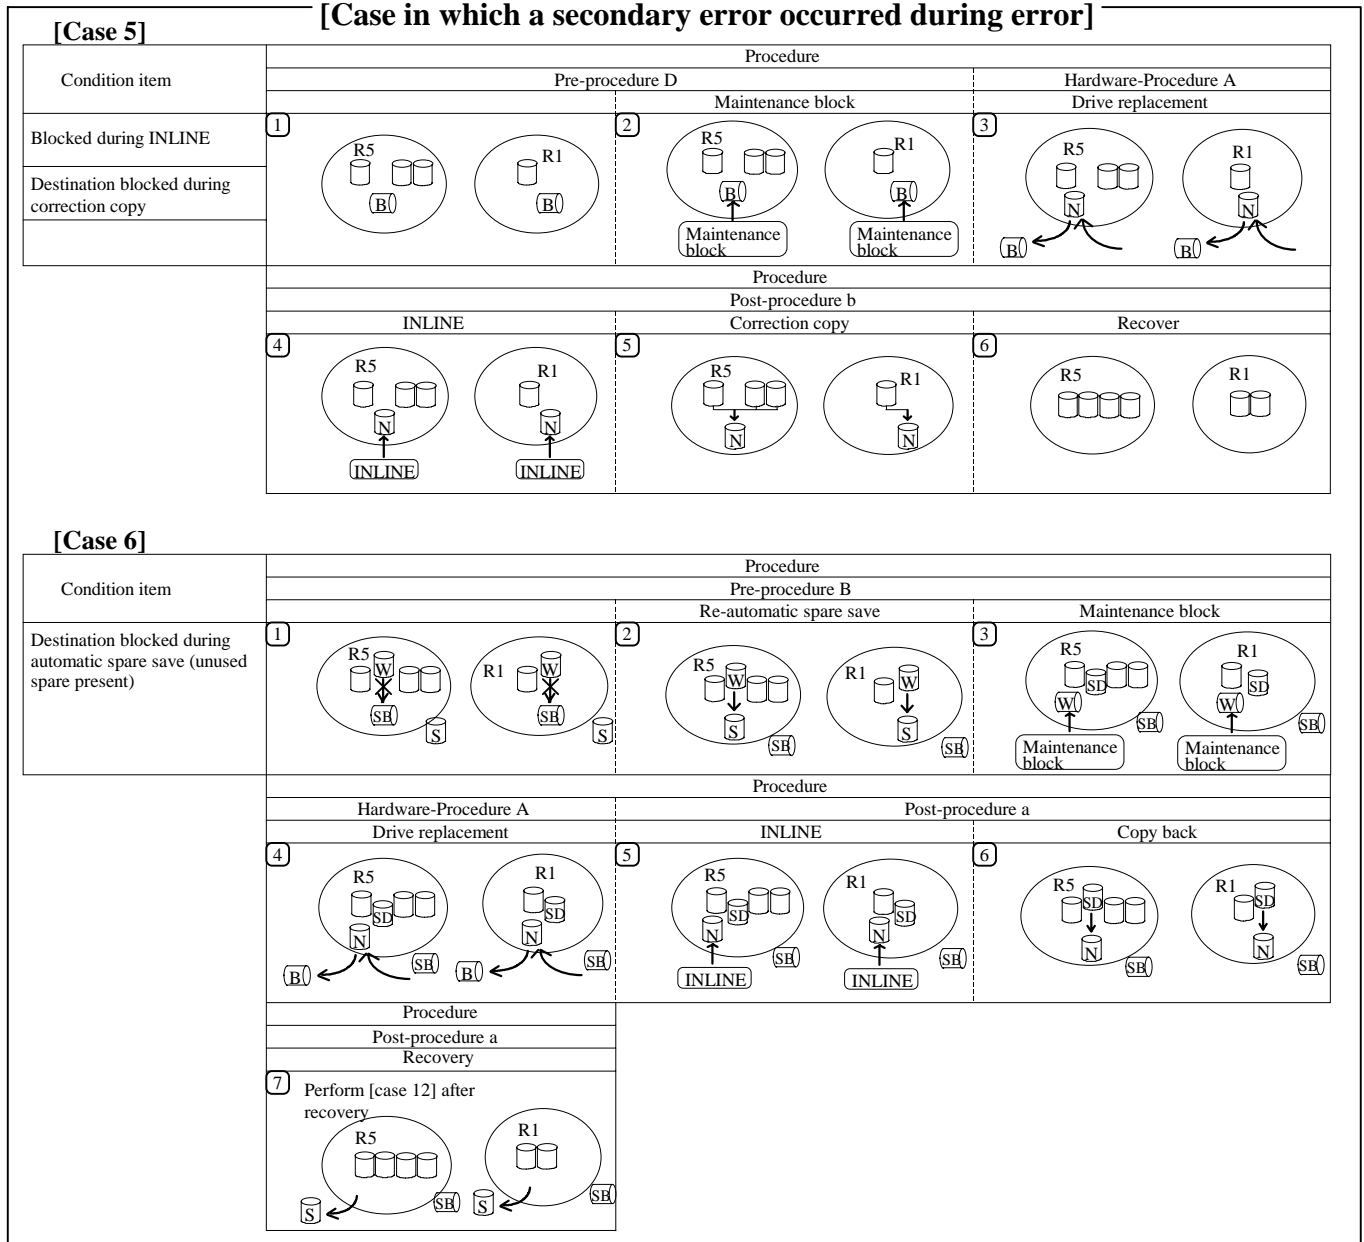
[Case in which a secondary error occurred during error]

[Case 5]

| Condition item | Procedure | | |
|---|---|---|---|
| | Pre-procedure D | | Hardware-Procedure A |
| | | Maintenance block | Drive replacement |
| Blocked during INLINE<br>Destination blocked during correction copy | 1 R5 B R1 B | 2 R5 B R1 B Maintenance block Maintenance block | 3 R5 N R1 N B B |

| Procedure | | |
|---|---|---|
| Post-procedure b | | |
| INLINE | Correction copy | Recover |
| 4 R5 N R1 N INLINE INLINE | 5 R5 N R1 N | 6 R5 R1 |

[Case 6]

| Condition item | Procedure | | |
|---|---|---|---|
| | Pre-procedure B | | |
| | | Re-automatic spare save | Maintenance block |
| Destination blocked during automatic spare save (unused spare present) | 1 R5 W SB S R1 W SB S | 2 R5 W S SB R1 W S SB | 3 R5 SD W SB R1 SD W SB Maintenance block Maintenance block |

| Procedure | | |
|---|---|---|
| Hardware-Procedure A | Post-procedure a | |
| Drive replacement | INLINE | Copy back |
| 4 R5 SD N B SB R1 SD N B SB | 5 R5 SD N SB R1 SD N SB INLINE INLINE | 6 R5 SD N SB R1 SD N SB |

| Procedure |
|---|
| Post-procedure a |
| Recovery |
| 7 Perform [case 12] after recovery R5 S SB R1 S SB |